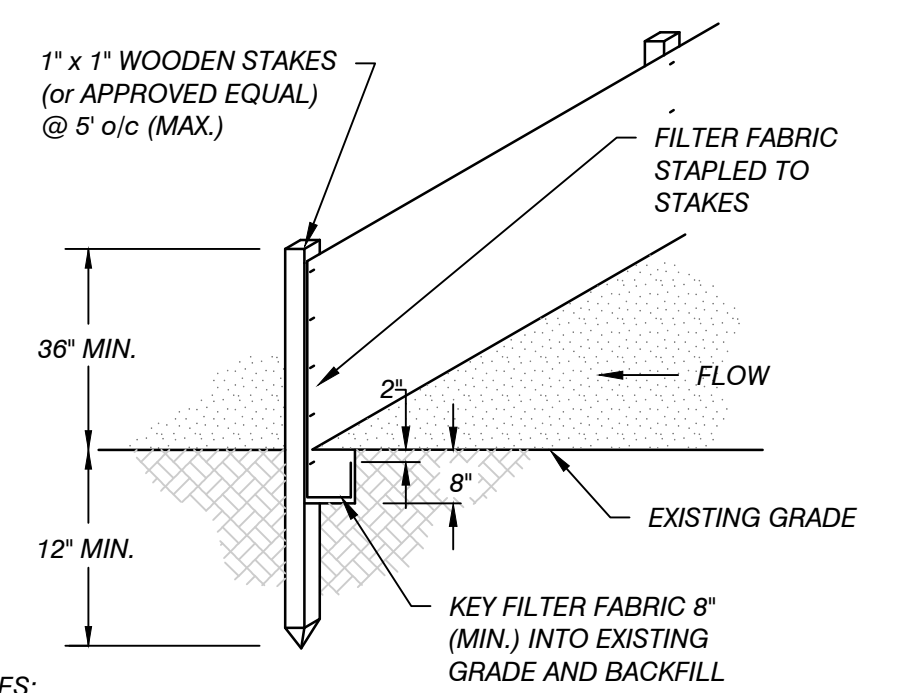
1" x 1" WOODEN STAKES
(or APPROVED EQUAL)
@ 5' o/c (MAX.)

FILTER FABRIC
STAPLED TO
STAKES

36" MIN.

2"

FLOW

8"

EXISTING GRADE

12" MIN.

KEY FILTER FABRIC 8"
(MIN.) INTO EXISTING
GRADE AND BACKFILL

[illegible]ES: